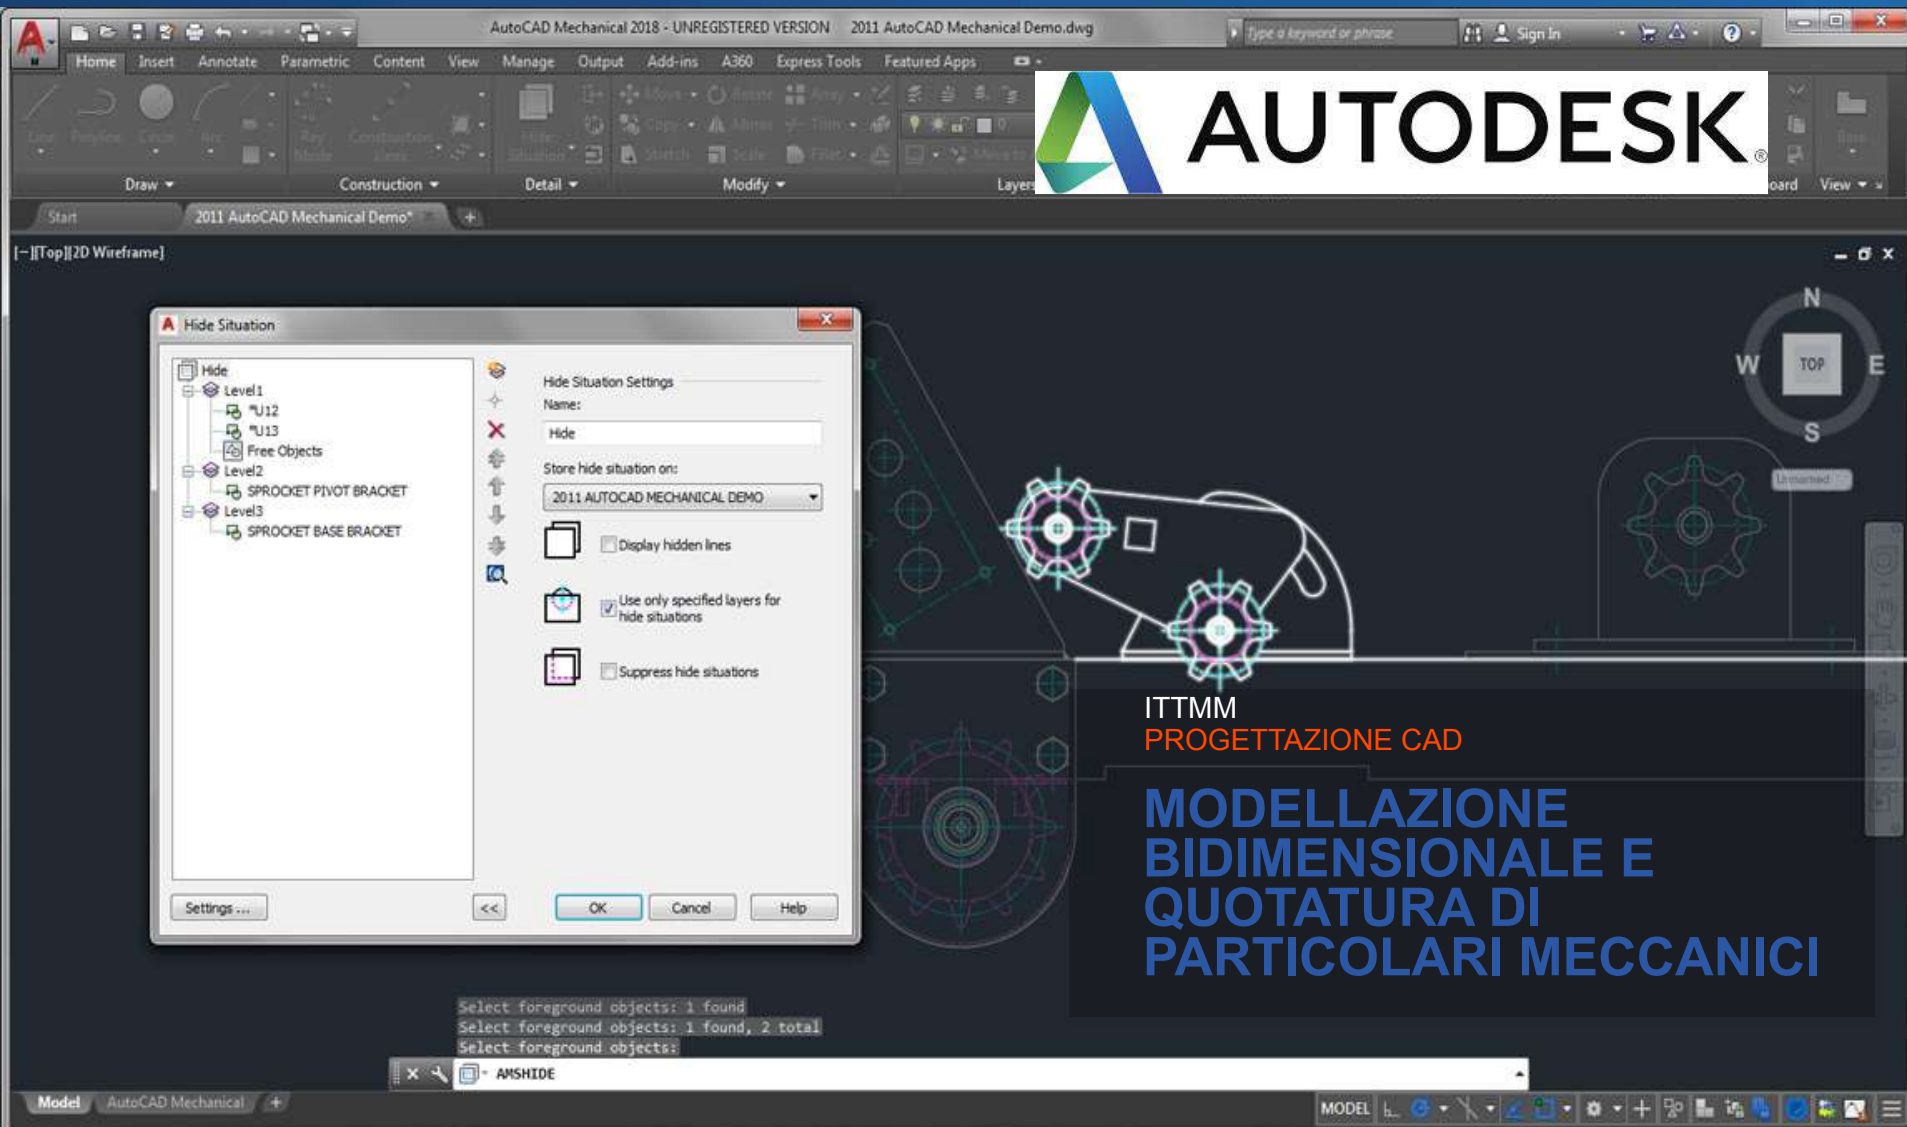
AutoCAD Mechanical 2018 - UNREGISTERED VERSION 2011 AutoCAD Mechanical Demo.dwg

Type a keyword or phrase

Sign In

Home Insert Annotate Parametric Content View Manage Output Add-ins A360 Express Tools Featured Apps

Line Polyline Circle Arc

Ray Mode Construction Lines

Hide Situation

Move Rotate Array Copy Mirror Trim Stretch Scale Fillet

Draw Construction Detail Modify Layers

oard View

AUTODESK

Start 2011 AutoCAD Mechanical Demo*

[−][Top][2D Wireframe]

Hide Situation

Hide
Level1
*U12
*U13
Free Objects
Level2
SPROCKET PIVOT BRACKET
Level3
SPROCKET BASE BRACKET

Hide Situation Settings
Name:
Hide
Store hide situation on:
2011 AUTOCAD MECHANICAL DEMO
Display hidden lines
Use only specified layers for hide situations
Suppress hide situations

Settings ... << OK Cancel Help

N
W TOP E
S
Unnamed

ITTMM
PROGETTAZIONE CAD

MODELLAZIONE BIDIMENSIONALE E QUOTATURA DI PARTICOLARI MECCANICI

Select foreground objects: 1 found
Select foreground objects: 1 found, 2 total
Select foreground objects:

AMSHIDE

Model AutoCAD Mechanical

MODEL